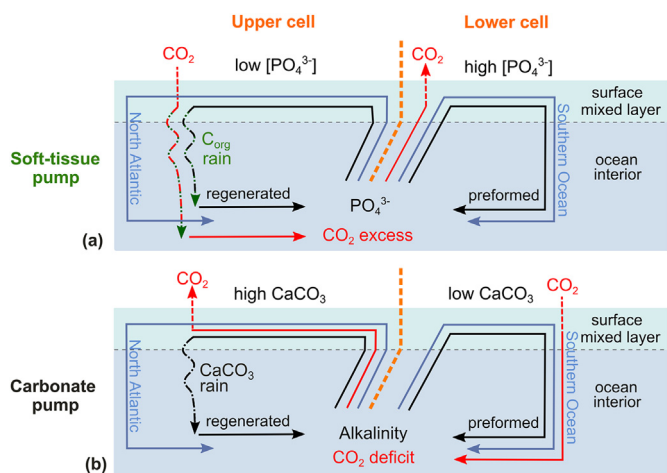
Upper cell

Lower cell

$CO_2$

low $[PO_4^{3-}]$

$CO_2$

high $[PO_4^{3-}]$

surface mixed layer

North Atlantic

$C_{org}$ rain

Southern Ocean

Soft-tissue pump

ocean interior

regenerated

$PO_4^{3-}$

preformed

(a)

$CO_2$ excess

$CO_2$

high $CaCO_3$

low $CaCO_3$

$CO_2$

surface mixed layer

North Atlantic

$CaCO_3$ rain

Southern Ocean

Carbonate pump

ocean interior

regenerated

preformed

Alkalinity

(b)

$CO_2$ deficit